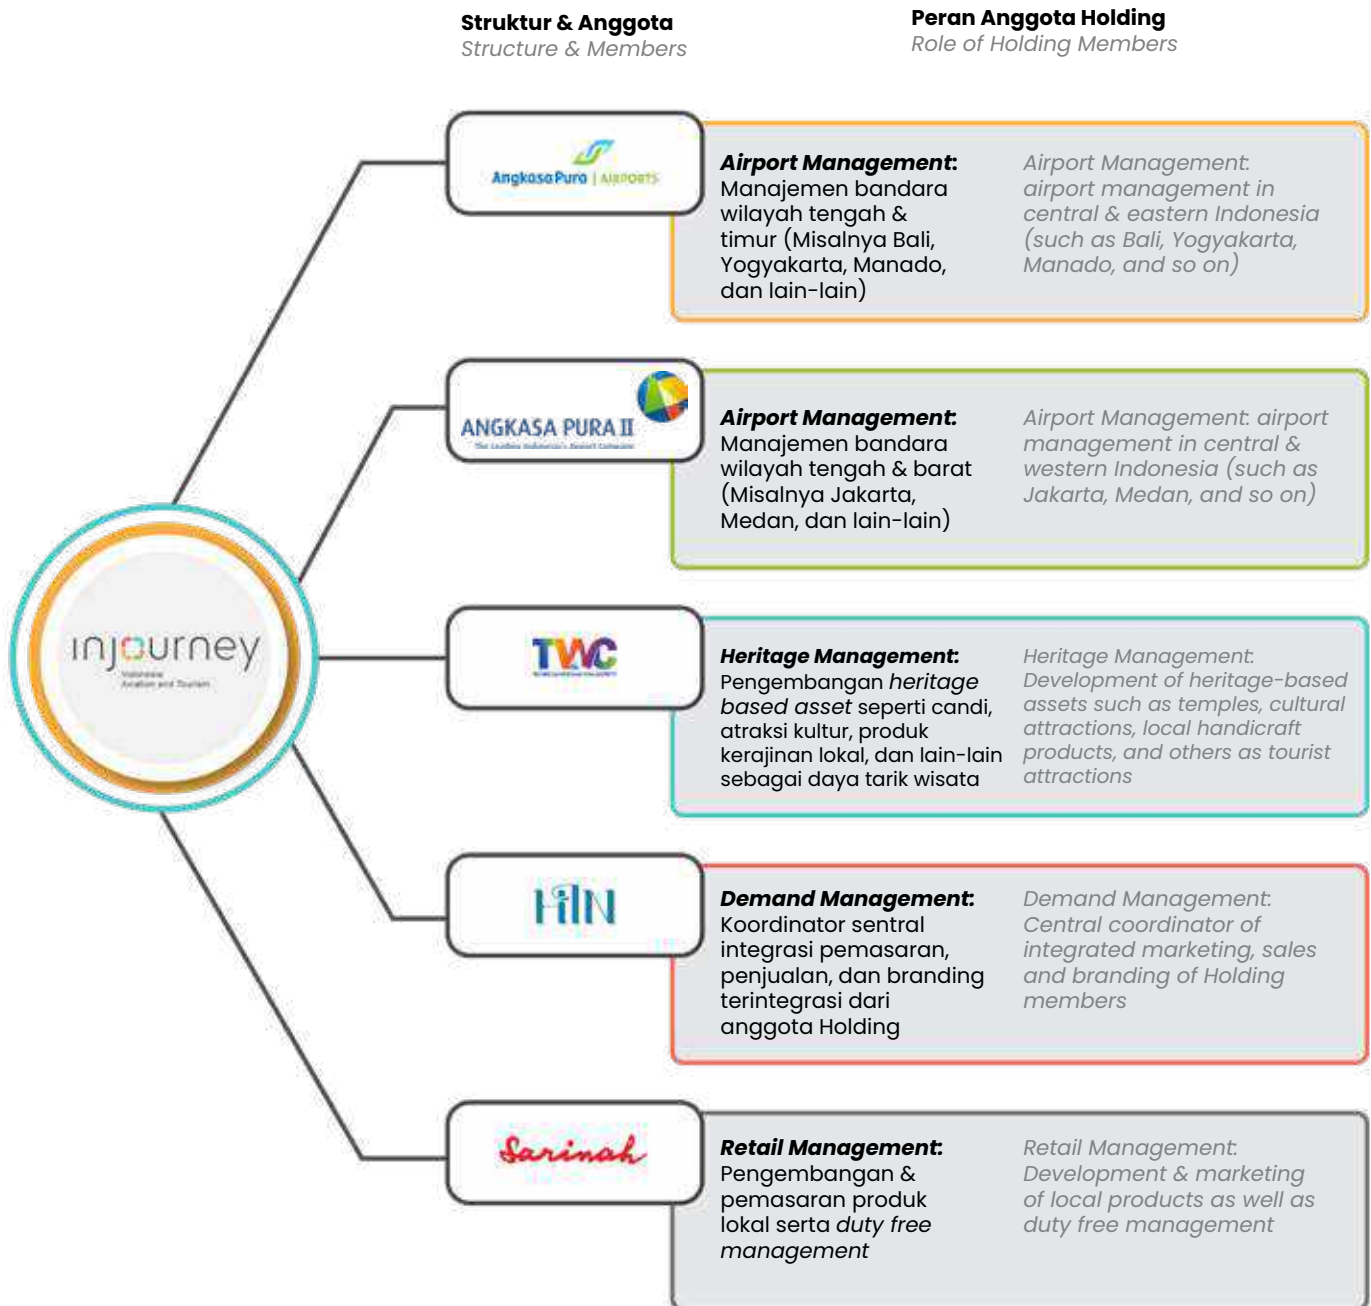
Struktur & Anggota
Structure & Members

Peran Anggota Holding
Role of Holding Members

injourney
Indonesia Aviation and Tourism

Angkasa Pura | AIRPORTS

Airport Management: Manajemen bandara wilayah tengah & timur (Misalnya Bali, Yogyakarta, Manado, dan lain-lain)

Airport Management: airport management in central & eastern Indonesia (such as Bali, Yogyakarta, Manado, and so on)

ANGKASA PURA II
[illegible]

Airport Management: Manajemen bandara wilayah tengah & barat (Misalnya Jakarta, Medan, dan lain-lain)

Airport Management: airport management in central & western Indonesia (such as Jakarta, Medan, and so on)

TWC

Heritage Management: Pengembangan heritage based asset seperti candi, atraksi kultur, produk kerajinan lokal, dan lain-lain sebagai daya tarik wisata

Heritage Management: Development of heritage-based assets such as temples, cultural attractions, local handicraft products, and others as tourist attractions

HIN

Demand Management: Koordinator sentral integrasi pemasaran, penjualan, dan branding terintegrasi dari anggota Holding

Demand Management: Central coordinator of integrated marketing, sales and branding of Holding members

Sarinah

Retail Management: Pengembangan & pemasaran produk lokal serta duty free management

Retail Management: Development & marketing of local products as well as duty free management